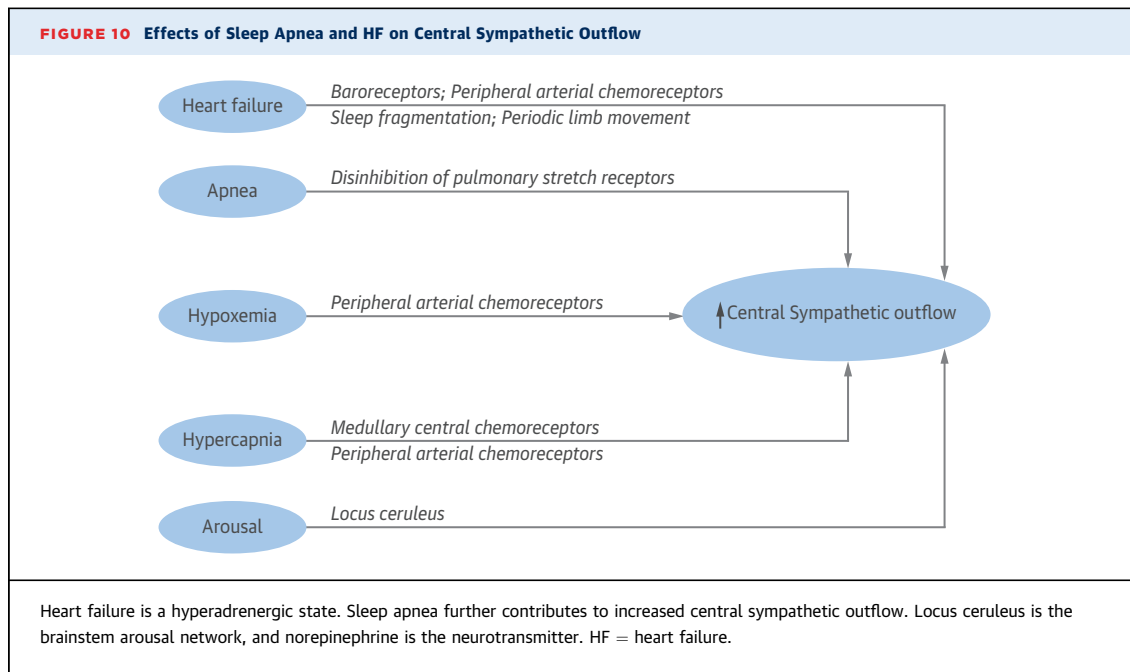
FIGURE 10 Effects of Sleep Apnea and HF on Central Sympathetic Outflow

Heart failure

Baroreceptors; Peripheral arterial chemoreceptors
Sleep fragmentation; Periodic limb movement

Apnea

Disinhibition of pulmonary stretch receptors

Hypoxemia

Peripheral arterial chemoreceptors

↑Central Sympathetic outflow

Hypercapnia

Medullary central chemoreceptors
Peripheral arterial chemoreceptors

Arousal

Locus ceruleus

Heart failure is a hyperadrenergic state. Sleep apnea further contributes to increased central sympathetic outflow. Locus ceruleus is the brainstem arousal network, and norepinephrine is the neurotransmitter. HF = heart failure.